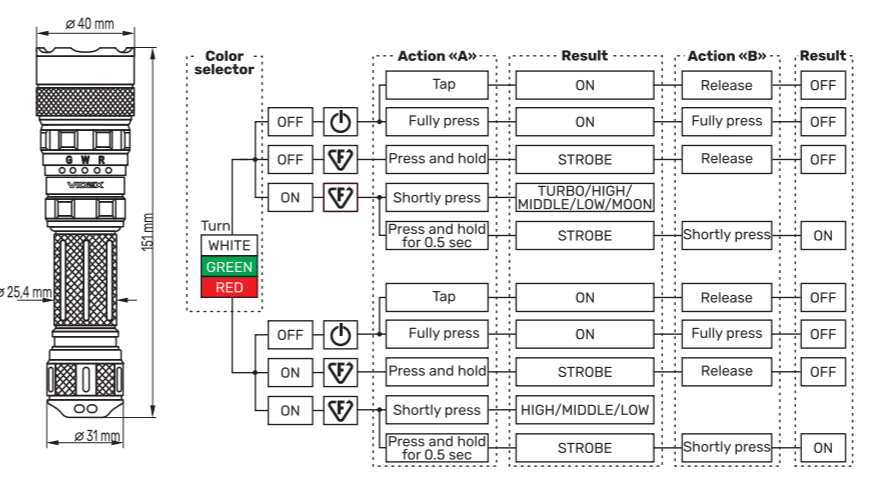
ø 40 mm

G W R

VIDEX

151 mm

ø 25,4 mm

ø 31 mm

Color selector

Turn
WHITE
GREEN
RED

Action «A»

Result

Action «B»

Result

| | | Action «A» | Result | Action «B» | Result |
|---|---|---|---|---|---|
| OFF | ⏻ | Tap | ON | Release | OFF |
| | | Fully press | ON | Fully press | OFF |
| OFF | TF | Press and hold | STROBE | Release | OFF |
| ON | TF | Shortly press | TURBO/HIGH/ MIDDLE/LOW/MOON | | |
| | | Press and hold for 0.5 sec | STROBE | Shortly press | ON |
| OFF | ⏻ | Tap | ON | Release | OFF |
| | | Fully press | ON | Fully press | OFF |
| ON | TF | Press and hold | STROBE | Release | OFF |
| ON | TF | Shortly press | HIGH/MIDDLE/LOW | | |
| | | Press and hold for 0.5 sec | STROBE | Shortly press | ON |